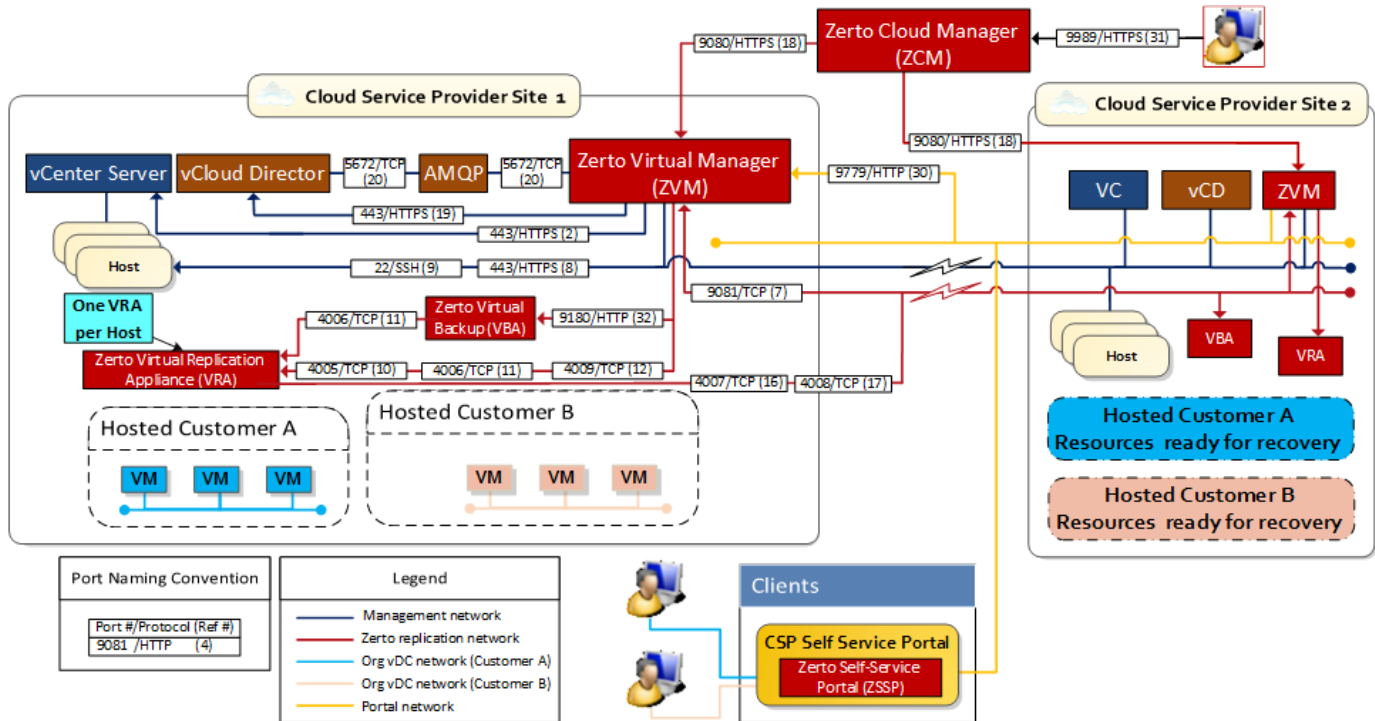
Zerto Cloud Manager (ZCM)

9989/HTTPS (31)

9080/HTTPS (18)

Cloud Service Provider Site 1

Cloud Service Provider Site 2

9080/HTTPS (18)

vCenter Server

vCloud Director

5672/TCP (20)

AMQP

5672/TCP (20)

Zerto Virtual Manager (ZVM)

9779/HTTP (30)

VC

vCD

ZVM

443/HTTPS (19)

443/HTTPS (2)

Host

22/SSH (9)

443/HTTPS (8)

9081/TCP (7)

One VRA per Host

4006/TCP (11)

Zerto Virtual Backup (VBA)

9180/HTTP (32)

VBA

VRA

Host

Zerto Virtual Replication Appliance (VRA)

4005/TCP (10)

4006/TCP (11)

4009/TCP (12)

4007/TCP (16)

4008/TCP (17)

Hosted Customer B

Hosted Customer A

VM

VM

VM

VM

VM

VM

Hosted Customer A Resources ready for recovery

Hosted Customer B Resources ready for recovery

Port Naming Convention

| Port #/Protocol (Ref #) |
|---|
| 9081 /HTTP (4) |

Legend

Management network
Zerto replication network
Org vDC network (Customer A)
Org vDC network (Customer B)
Portal network

Clients

CSP Self Service Portal

Zerto Self-Service Portal (ZSSP)